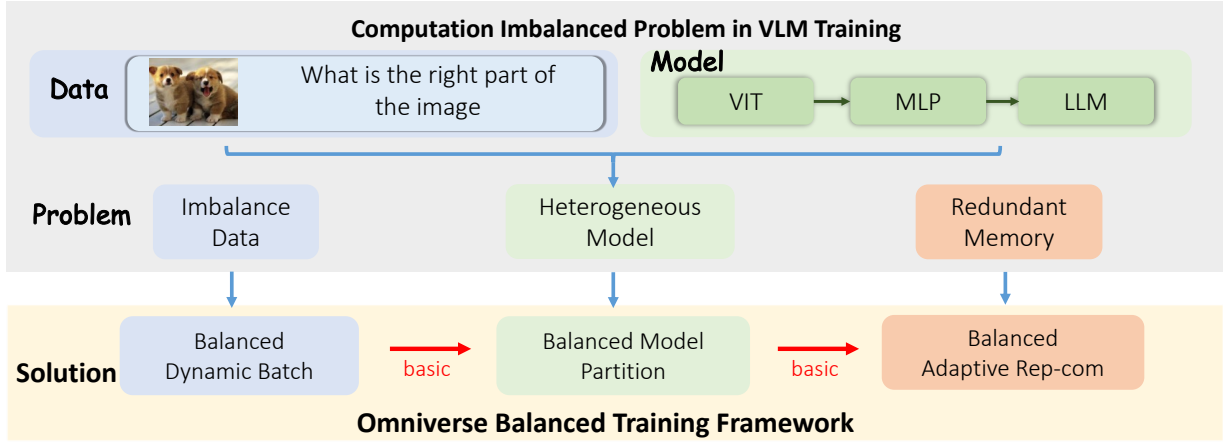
Computation Imbalanced Problem in VLM Training

Data

What is the right part of the image

Model

VIT

MLP

LLM

Problem

Imbalance Data

Heterogeneous Model

Redundant Memory

Solution

Balanced Dynamic Batch

basic

Balanced Model Partition

basic

Balanced Adaptive Rep-com

Omniverse Balanced Training Framework